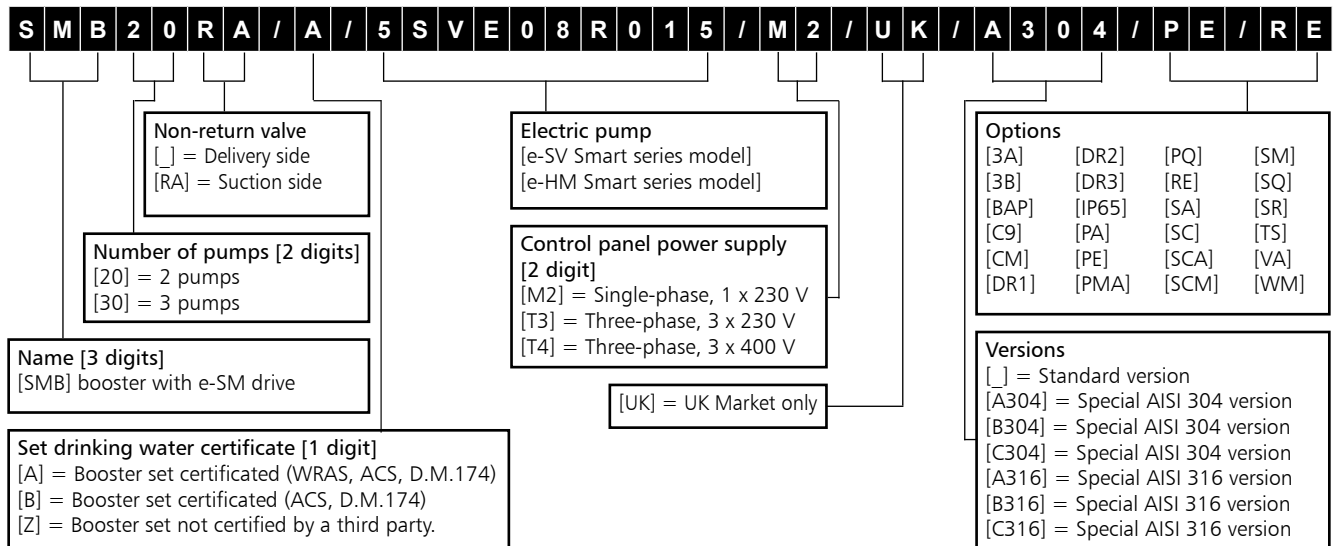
| S | M | B | 2 | 0 | R | A | / | A | / | 5 | S | V | E | 0 | 8 | R | 0 | 1 | 5 | / | M | 2 | / | U | K | / | A | 3 | 0 | 4 | / | P | E | / | R | E |
|---|---|---|---|---|---|---|---|---|---|---|---|---|---|---|---|---|---|---|---|---|---|---|---|---|---|---|---|---|---|---|---|---|---|---|---|---|

Non-return valve
[_] = Delivery side
[RA] = Suction side

Number of pumps [2 digits]
[20] = 2 pumps
[30] = 3 pumps

Name [3 digits]
[SMB] booster with e-SM drive

Set drinking water certificate [1 digit]
[A] = Booster set certificated (WRAS, ACS, D.M.174)
[B] = Booster set certificated (ACS, D.M.174)
[Z] = Booster set not certified by a third party.

Electric pump
[e-SV Smart series model]
[e-HM Smart series model]

Control panel power supply [2 digit]
[M2] = Single-phase, 1 x 230 V
[T3] = Three-phase, 3 x 230 V
[T4] = Three-phase, 3 x 400 V

[UK] = UK Market only

Options
| [3A] | [DR2] | [PQ] | [SM] |
|---|---|---|---|
| [3B] | [DR3] | [RE] | [SQ] |
| [BAP] | [IP65] | [SA] | [SR] |
| [C9] | [PA] | [SC] | [TS] |
| [CM] | [PE] | [SCA] | [VA] |
| [DR1] | [PMA] | [SCM] | [WM] |

Versions
[_] = Standard version
[A304] = Special AISI 304 version
[B304] = Special AISI 304 version
[C304] = Special AISI 304 version
[A316] = Special AISI 316 version
[B316] = Special AISI 316 version
[C316] = Special AISI 316 version